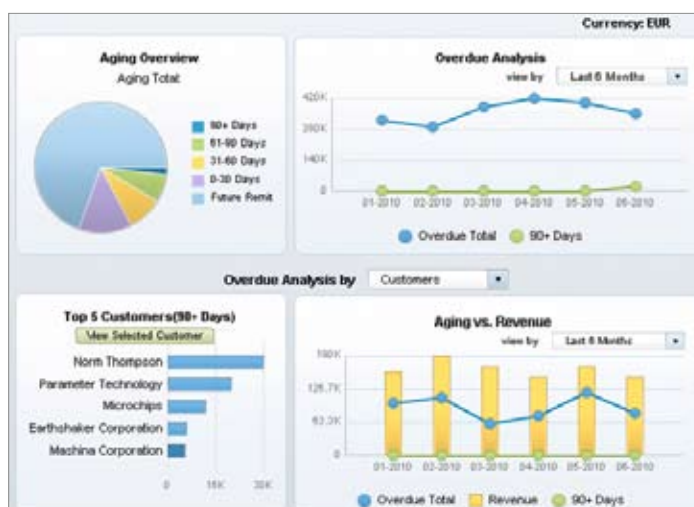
Currency: EUR

Aging Overview

Aging Total

90+ Days
61-90 Days
31-60 Days
0-30 Days
Future Remit

Overdue Analysis

view by Last 6 Months

420K
280K
140K
0

01-2010 02-2010 03-2010 04-2010 05-2010 06-2010

Overdue Total 90+ Days

Overdue Analysis by Customers

Top 5 Customers(90+ Days)

View Selected Customer

Norm Thompson
Parameter Technology
Microchips
Earthshaker Corporation
Machina Corporation

0 15K 30K

Aging vs. Revenue

view by Last 6 Months

190K
126.7K
63.3K
0

01-2010 02-2010 03-2010 04-2010 05-2010 06-2010

Overdue Total Revenue 90+ Days